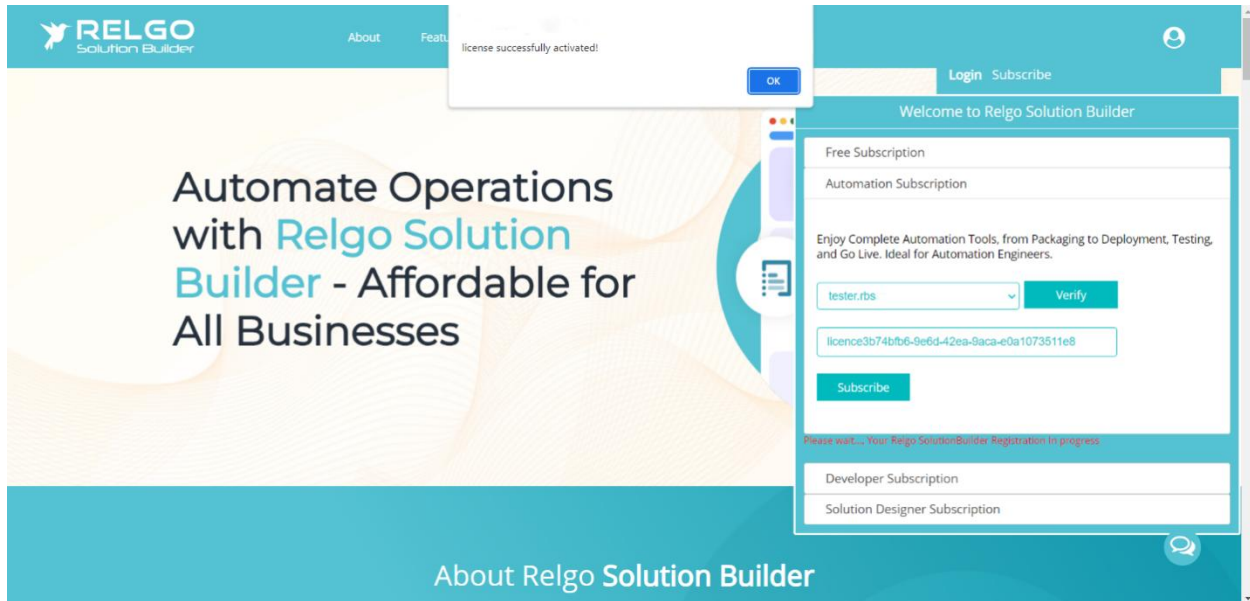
RELGO
Solution Builder

About Featu

license successfully activated!

OK

Login Subscribe

Welcome to Relgo Solution Builder

Free Subscription

Automation Subscription

Enjoy Complete Automation Tools, from Packaging to Deployment, Testing, and Go Live. Ideal for Automation Engineers.

tester.rbs

Verify

licence3b74bfb6-9e6d-42ea-8aca-e0a1073511e8

Subscribe

Please wait..., Your Relgo SolutionBuilder Registration In progress

Developer Subscription

Solution Designer Subscription

Automate Operations with Relgo Solution Builder - Affordable for All Businesses

About Relgo Solution Builder